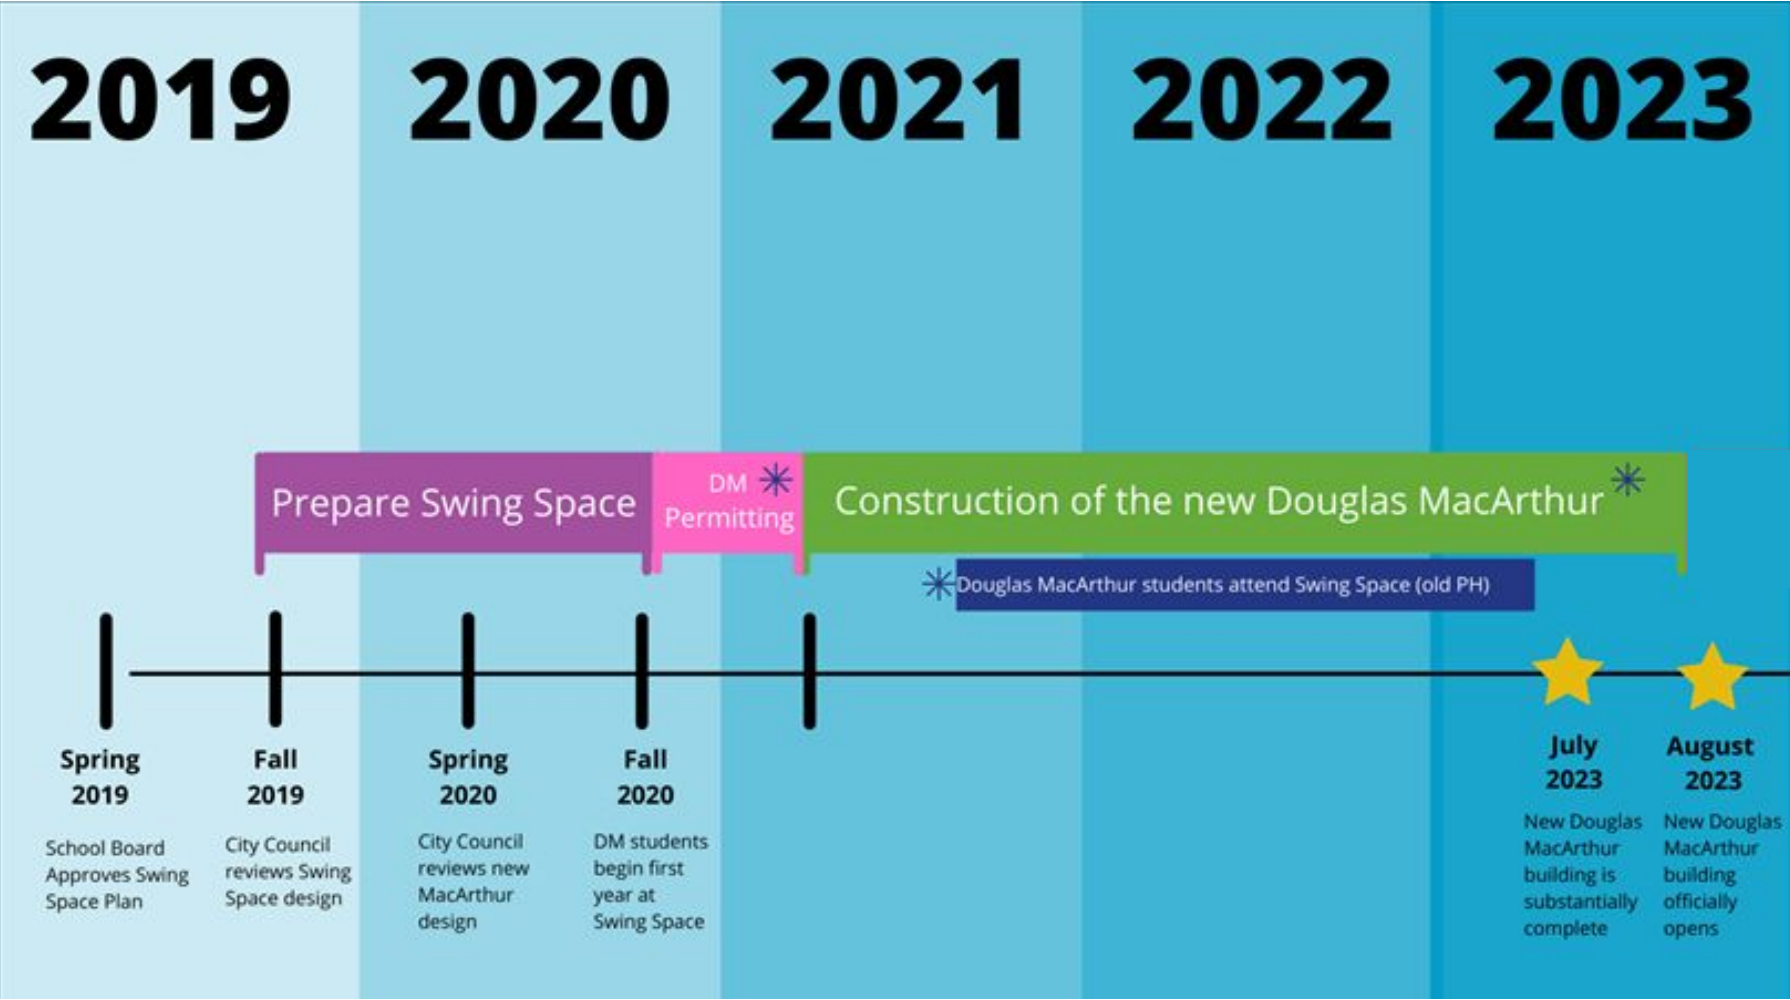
2019 2020 2021 2022 2023

Prepare Swing Space

DM Permitting

Construction of the new Douglas MacArthur

Douglas MacArthur students attend Swing Space (old PH)

Spring 2019
School Board Approves Swing Space Plan

Fall 2019
City Council reviews Swing Space design

Spring 2020
City Council reviews new MacArthur design

Fall 2020
DM students begin first year at Swing Space

July 2023
New Douglas MacArthur building is substantially complete

August 2023
New Douglas MacArthur building officially opens